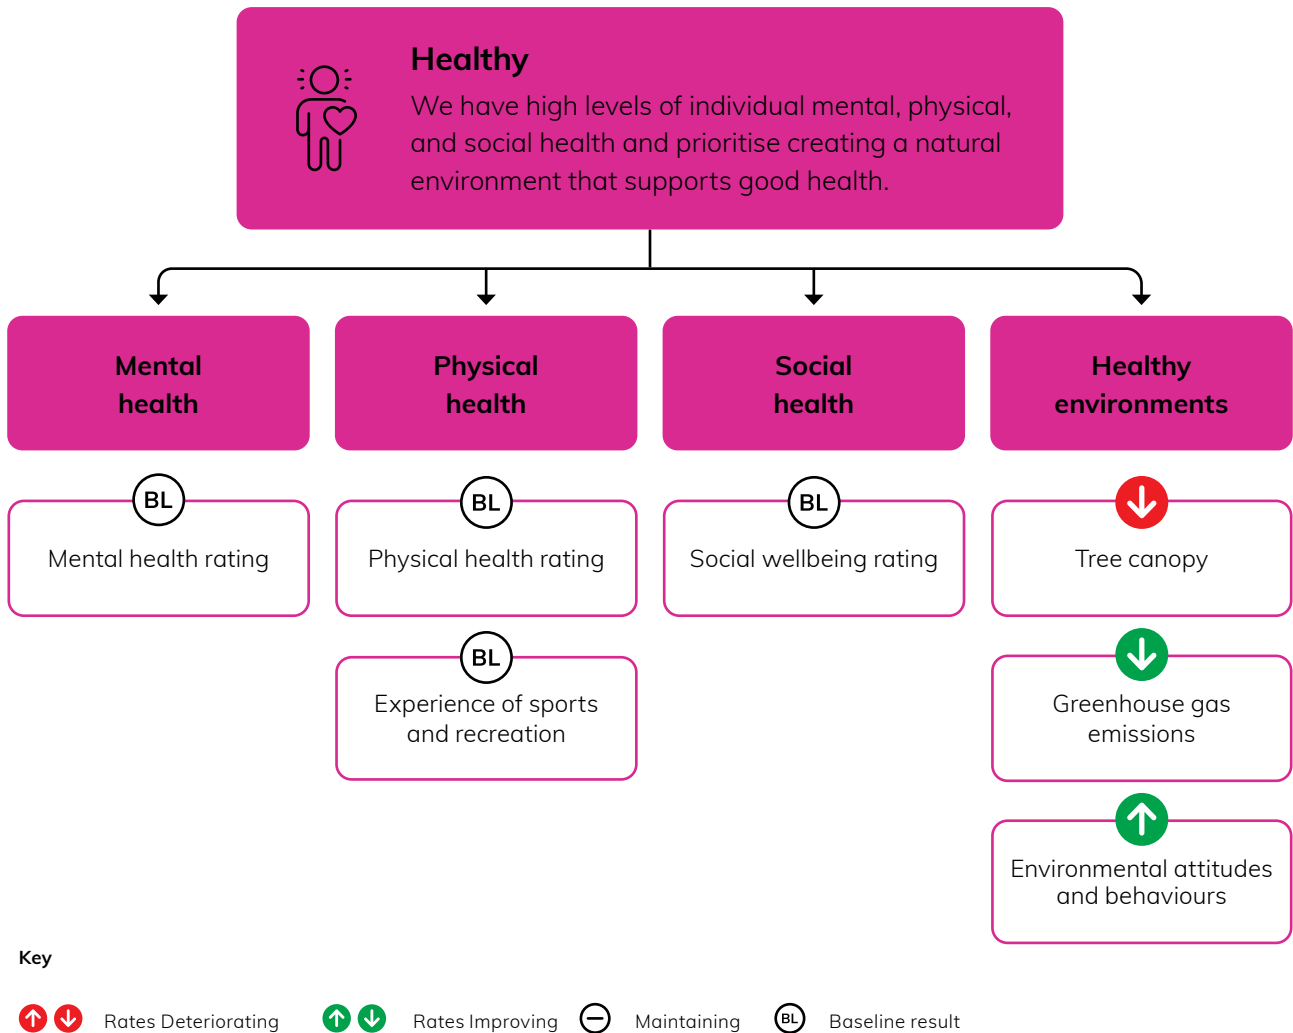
Healthy

We have high levels of individual mental, physical, and social health and prioritise creating a natural environment that supports good health.

Mental health

Physical health

Social health

Healthy environments

BL
Mental health rating

BL
Physical health rating

BL
Experience of sports and recreation

BL
Social wellbeing rating

Tree canopy

Greenhouse gas emissions

Environmental attitudes and behaviours

Key

Rates Deteriorating

Rates Improving

Maintaining

BL
Baseline result